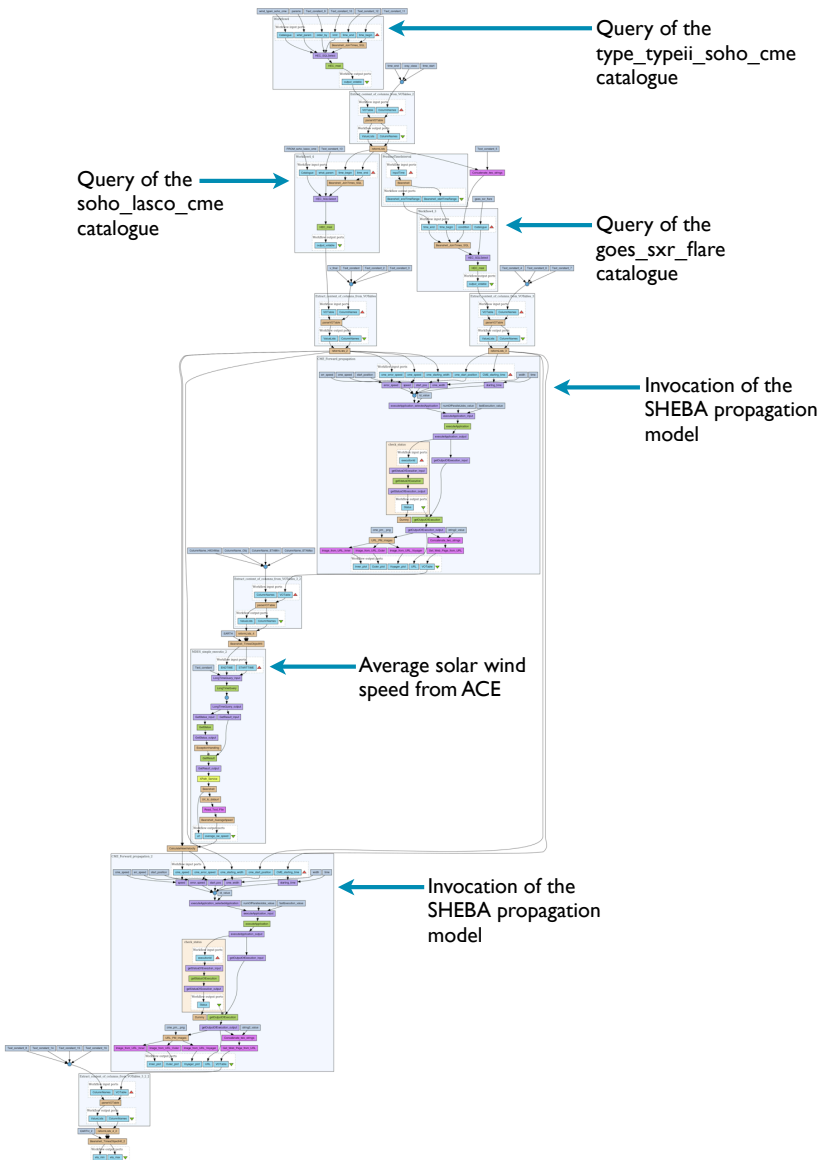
Query of the type_typeii_soho_cme catalogue

Query of the soho_lasco_cme catalogue

Query of the goes_sxr_flare catalogue

Invocation of the SHEBA propagation model

Average solar wind speed from ACE

Invocation of the SHEBA propagation model